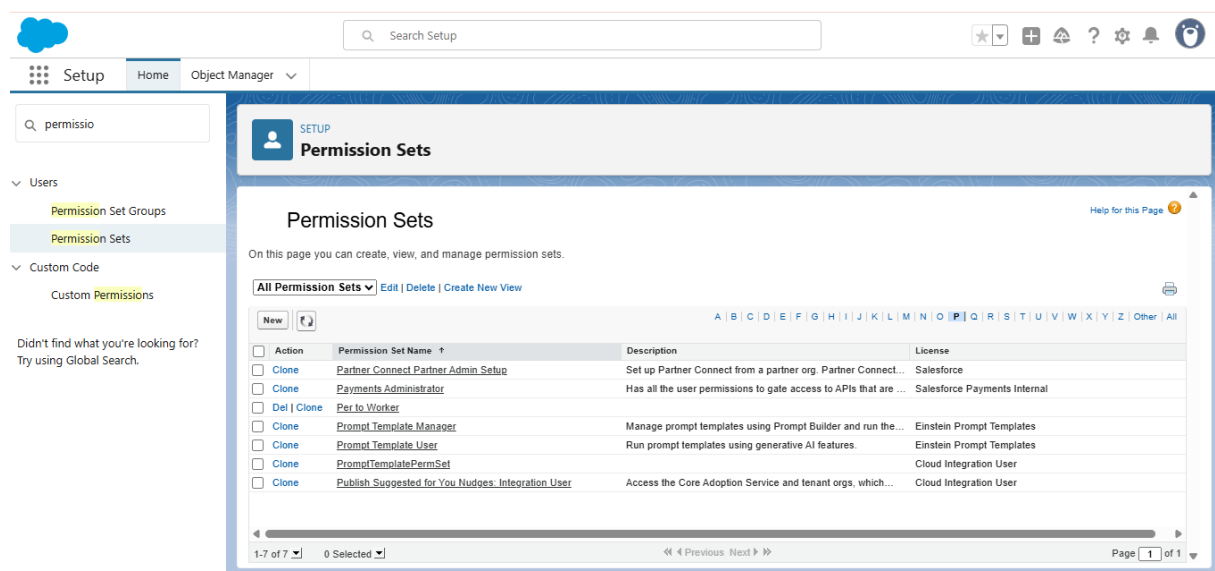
Search Setup

Setup Home Object Manager

permissio

Users

Permission Set Groups

Permission Sets

Custom Code

Custom Permissions

Didn't find what you're looking for? Try using Global Search.

SETUP

Permission Sets

Permission Sets

Help for this Page

On this page you can create, view, and manage permission sets.

All Permission Sets Edit | Delete | Create New View

New

A | B | C | D | E | F | G | H | I | J | K | L | M | N | O | P | Q | R | S | T | U | V | W | X | Y | Z | Other | All

| Action | Permission Set Name ↑ | Description | License |
|---|---|---|---|
| Clone | Partner Connect Partner Admin Setup | Set up Partner Connect from a partner org. Partner Connect... | Salesforce |
| Clone | Payments Administrator | Has all the user permissions to gate access to APIs that are ... | Salesforce Payments Internal |
| Del \| Clone | Per to Worker | | |
| Clone | Prompt Template Manager | Manage prompt templates using Prompt Builder and run the... | Einstein Prompt Templates |
| Clone | Prompt Template User | Run prompt templates using generative AI features. | Einstein Prompt Templates |
| Clone | PromptTemplatePermSet | | Cloud Integration User |
| Clone | Publish Suggested for You Nudges: Integration User | Access the Core Adoption Service and tenant orgs, which... | Cloud Integration User |

1-7 of 7 0 Selected ◀◀ ◀ Previous Next ▶ ▶▶ Page 1 of 1